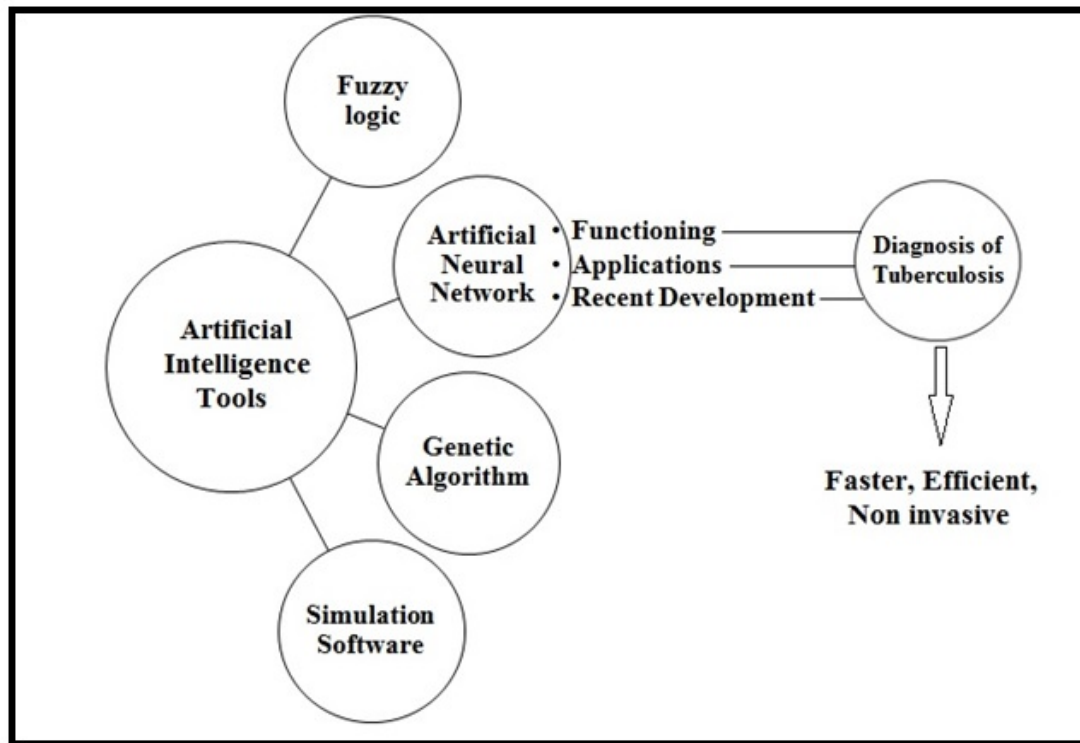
Fuzzy logic

Artificial Neural Network

- Functioning
- Applications
- Recent Development

Diagnosis of Tuberculosis

Artificial Intelligence Tools

Genetic Algorithm

Faster, Efficient, Non invasive

Simulation Software